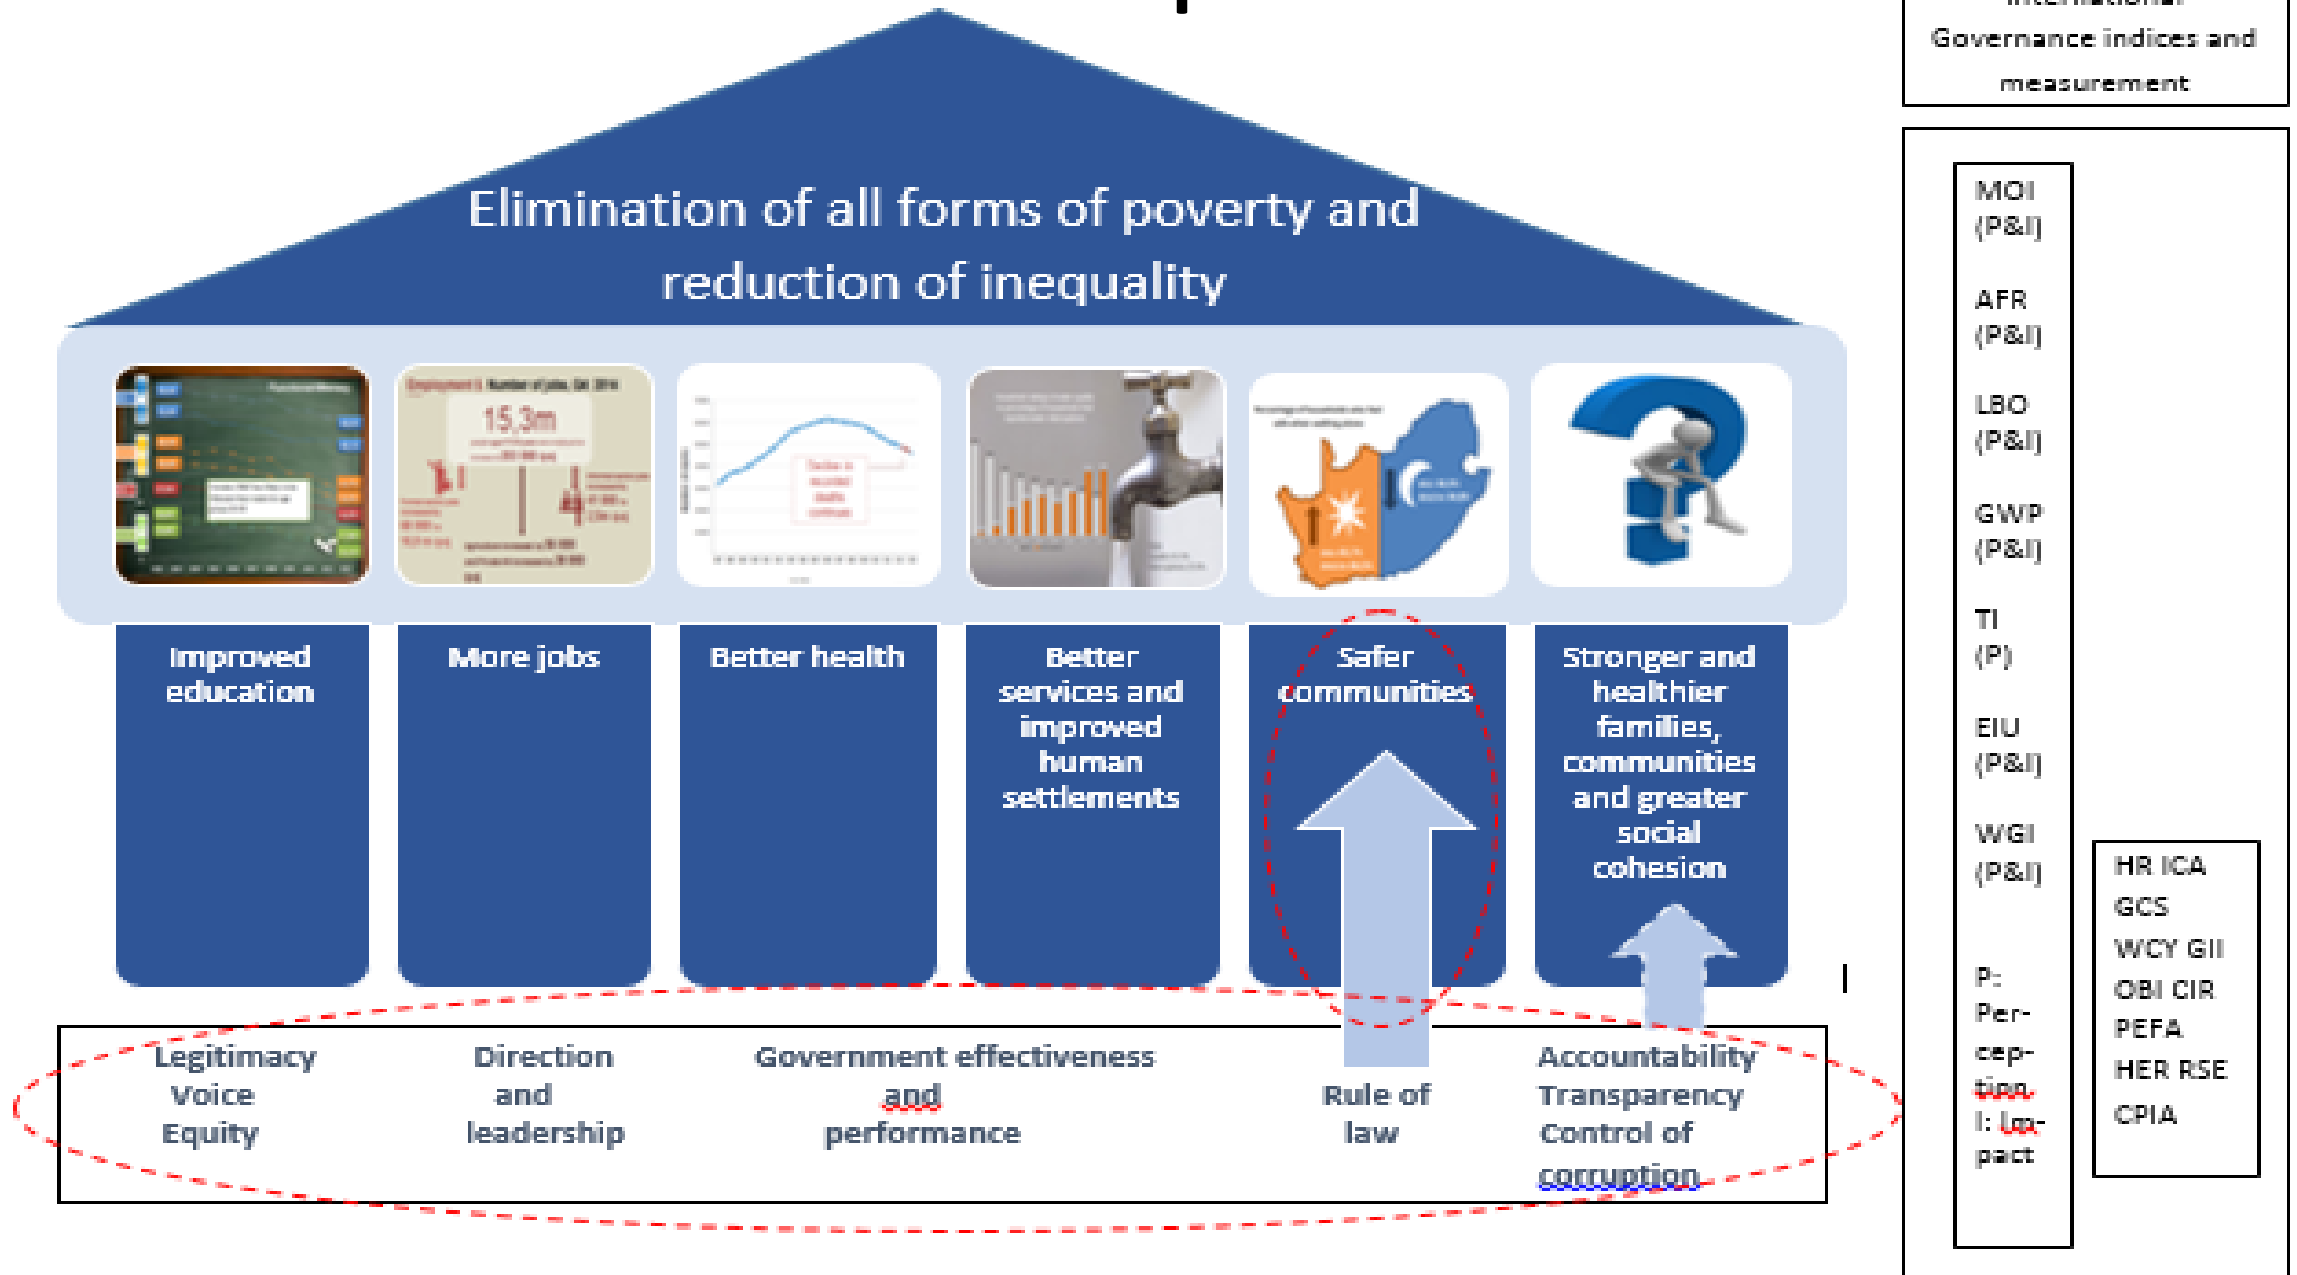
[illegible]
Governance indices and measurement

Elimination of all forms of poverty and reduction of inequality

15,3m

Improved education

More jobs

Better health

Better services and improved human settlements

Safer communities

Stronger and healthier families, communities and greater social cohesion

Legitimacy
Voice
Equity

Direction and leadership

Government effectiveness and performance

Rule of law

Accountability
Transparency
Control of corruption

MOI (P&I)

AFR (P&I)

LBO (P&I)

GWP (P&I)

TI (P)

EIU (P&I)

WGI (P&I)

P: Perception
I: Impact

HR ICA
GCS
WCY GII
OBI CIR
PEFA
HER RSE
CPIA